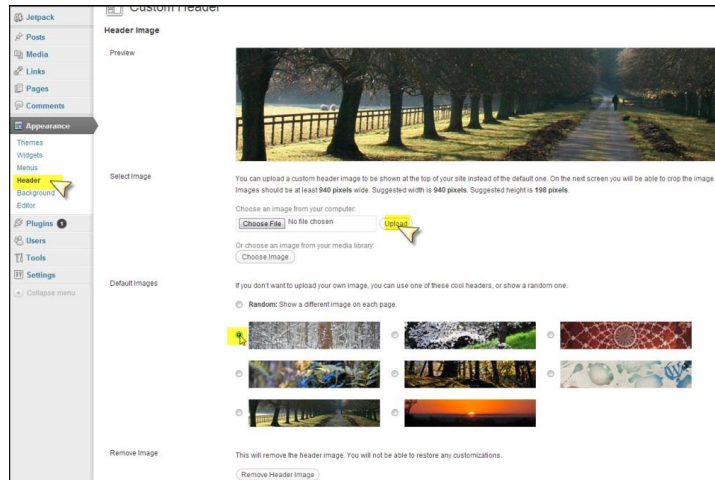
Jetpack
Posts
Media
Links
Pages
Comments
Appearance
Themes
Widgets
Menus
Header
Background
Editor
Plugins 1
Users
Tools
Settings
Collapse menu

Custom Header

Header Image

Preview

Select Image

You can upload a custom header image to be shown at the top of your site instead of the default one. On the next screen you will be able to crop the image. Images should be at least 940 pixels wide. Suggested width is 940 pixels. Suggested height is 198 pixels.

Choose an image from your computer:

Choose File No file chosen Upload

Or choose an image from your media library:

Choose Image

Default Images

If you don't want to upload your own image, you can use one of these cool headers, or show a random one.

Random: Show a different image on each page.

Remove Image

This will remove the header image. You will not be able to restore any customizations.

Remove Header Image